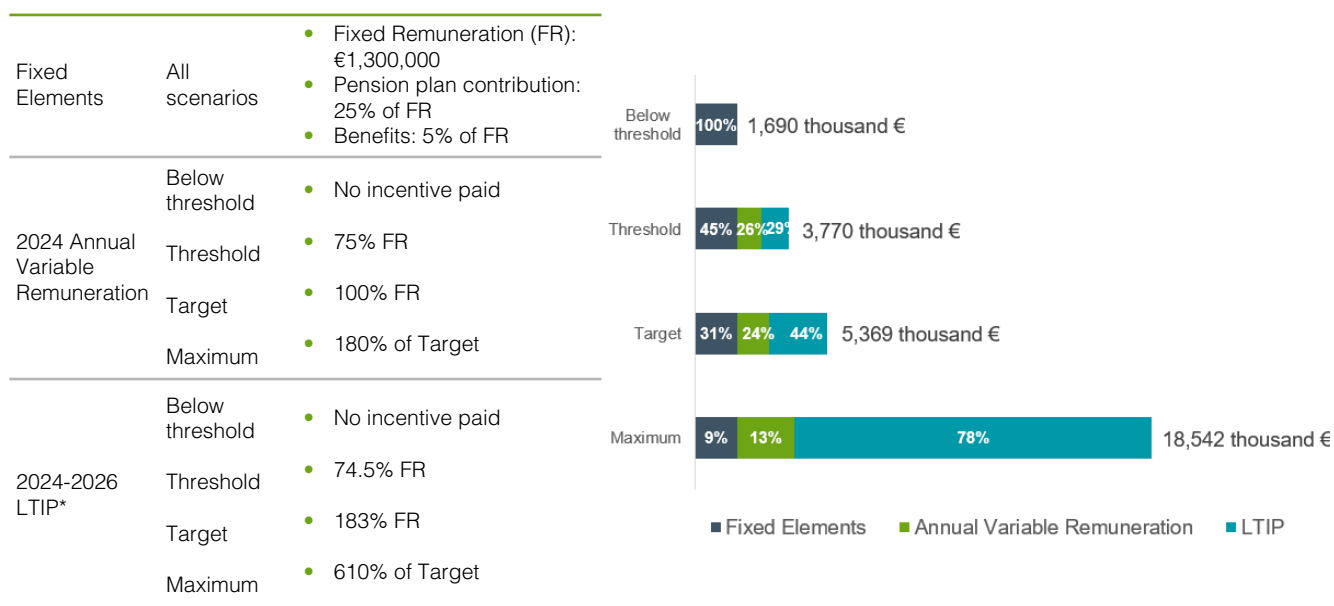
| | | |
|---|---|---|
| Fixed Elements | All scenarios | • Fixed Remuneration (FR): €1,300,000<br>• Pension plan contribution: 25% of FR<br>• Benefits: 5% of FR |
| 2024 Annual Variable Remuneration | Below threshold | • No incentive paid |
| | Threshold | • 75% FR |
| | Target | • 100% FR |
| | Maximum | • 180% of Target |
| 2024-2026 LTIP* | Below threshold | • No incentive paid |
| | Threshold | • 74.5% FR |
| | Target | • 183% FR |
| | Maximum | • 610% of Target |

Below threshold 100% 1,690 thousand €

Threshold 45% 26% 29% 3,770 thousand €

Target 31% 24% 44% 5,369 thousand €

Maximum 9% 13% 78% 18,542 thousand €

Fixed Elements Annual Variable Remuneration LTIP